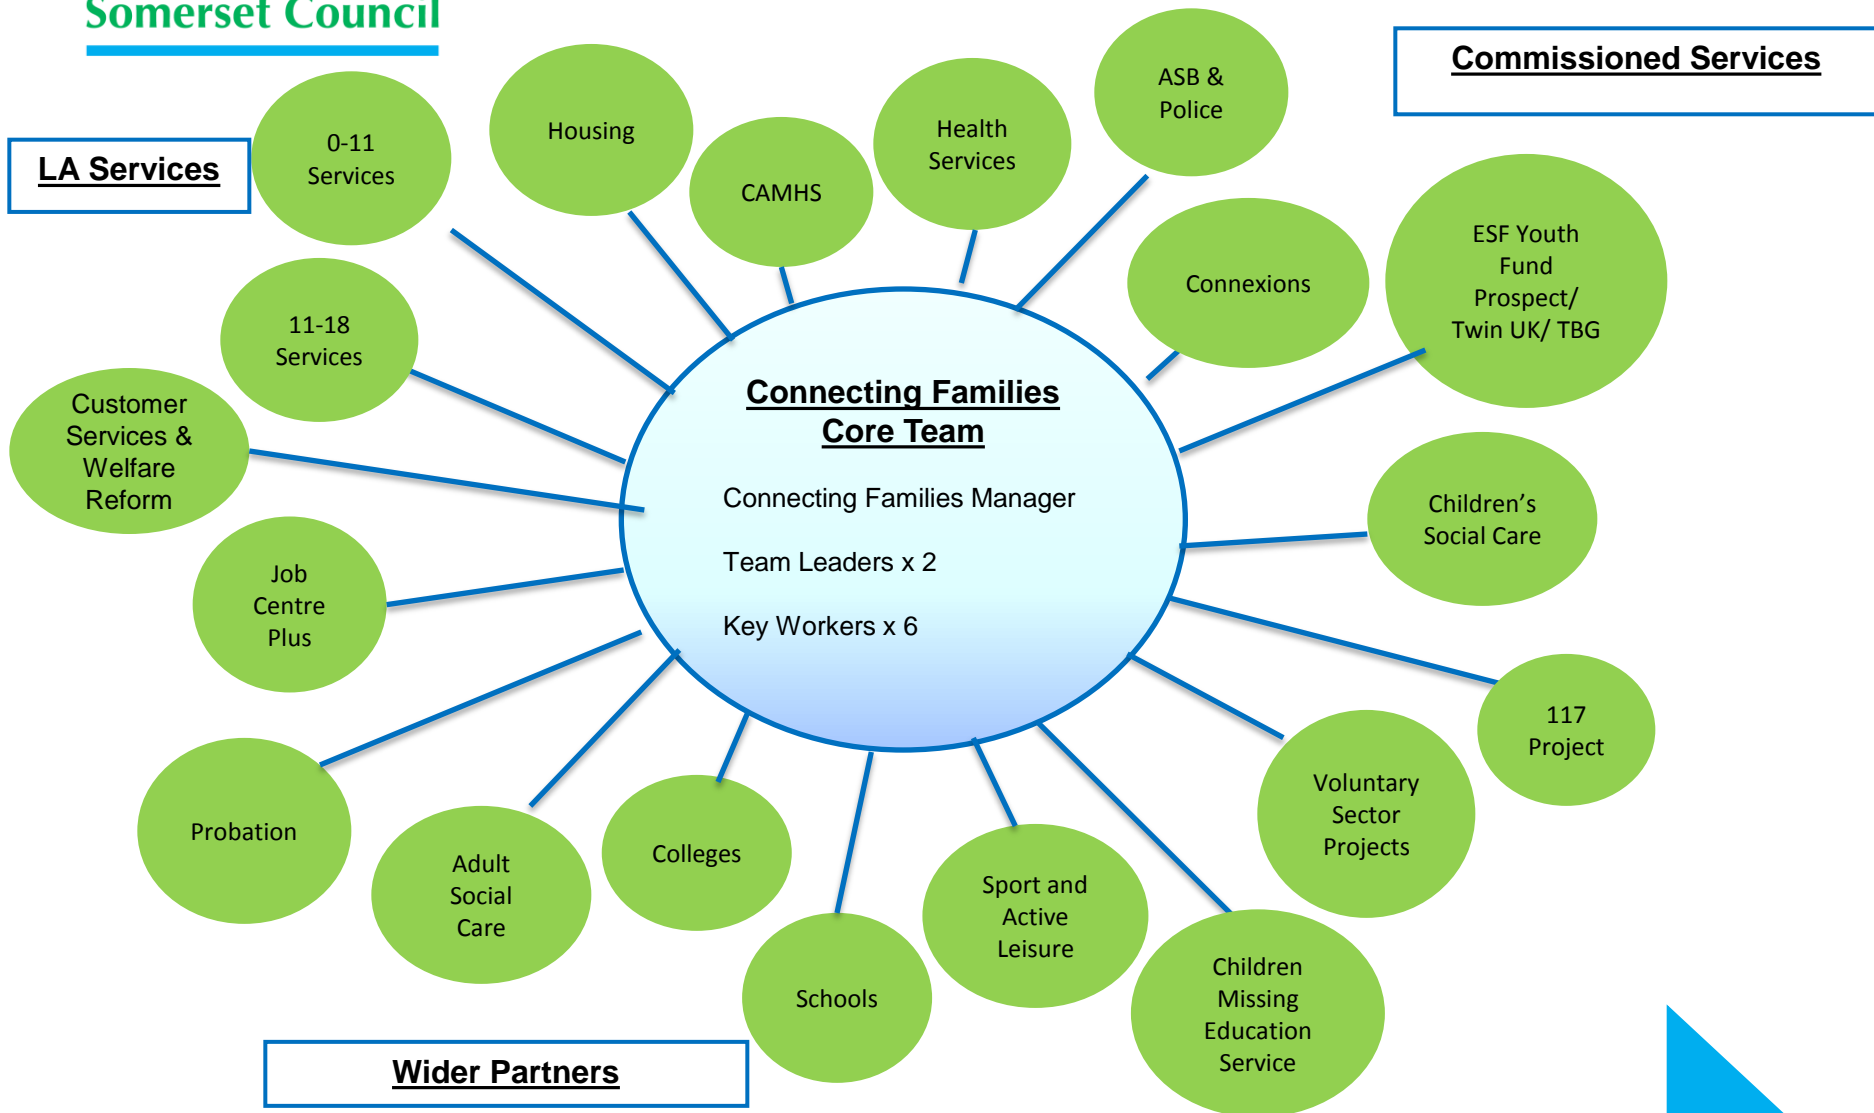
Somerset Council

LA Services

Commissioned Services

0-11 Services

Housing

CAMHS

Health Services

ASB & Police

Connexions

ESF Youth Fund Prospect/ Twin UK/ TBG

11-18 Services

Customer Services & Welfare Reform

Connecting Families Core Team

Connecting Families Manager

Team Leaders x 2

Key Workers x 6

Children's Social Care

Job Centre Plus

117 Project

Voluntary Sector Projects

Probation

Adult Social Care

Colleges

Sport and Active Leisure

Schools

Children Missing Education Service

Wider Partners